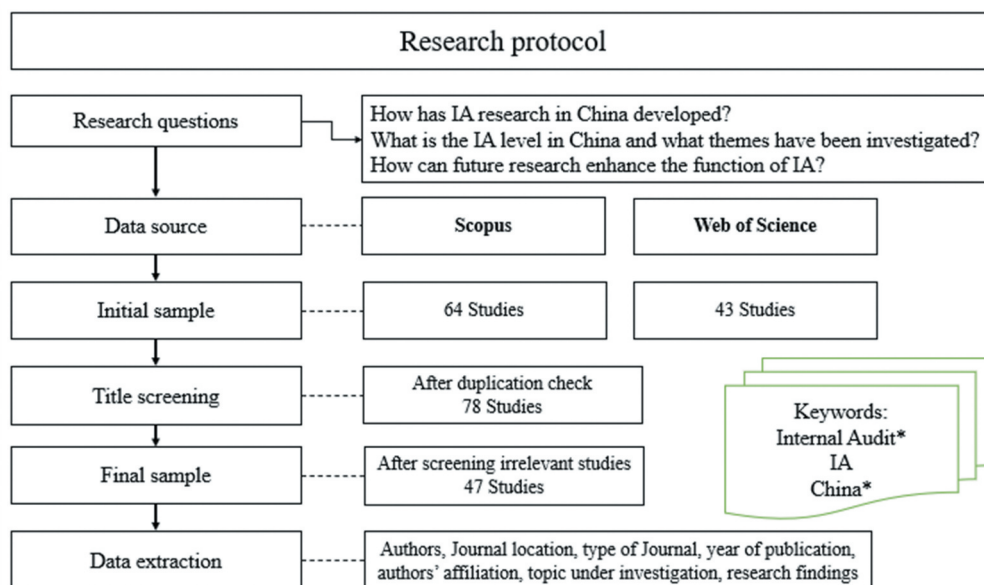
Research protocol

Research questions

How has IA research in China developed?
What is the IA level in China and what themes have been investigated?
How can future research enhance the function of IA?

Data source

Scopus

Web of Science

Initial sample

64 Studies

43 Studies

Title screening

After duplication check
78 Studies

Keywords:
Internal Audit*
IA
China*

Final sample

After screening irrelevant studies
47 Studies

Data extraction

Authors, Journal location, type of Journal, year of publication, authors' affiliation, topic under investigation, research findings